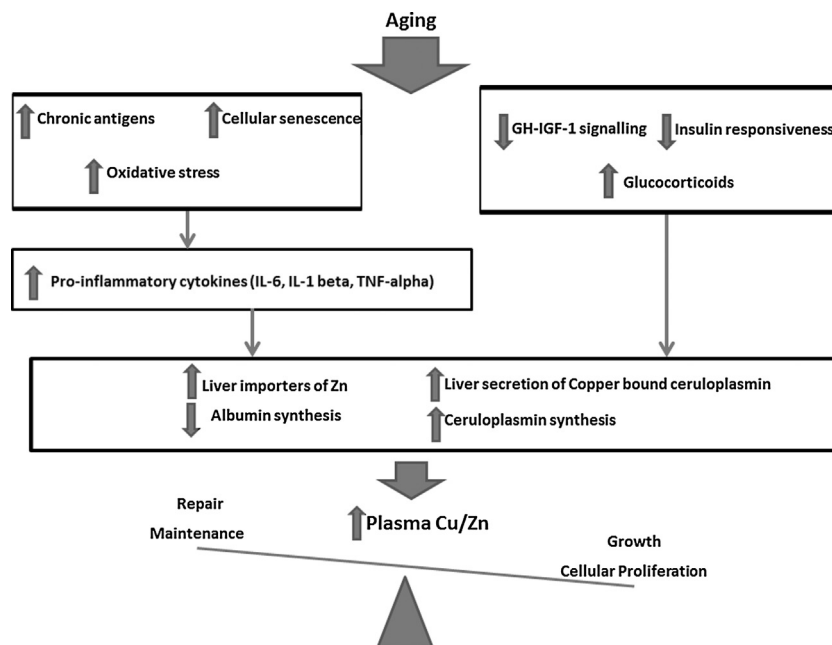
Aging

Chronic antigens
Cellular senescence
Oxidative stress

GH-IGF-1 signalling
Insulin responsiveness
Glucocorticoids

Pro-inflammatory cytokines (IL-6, IL-1 beta, TNF-alpha)

Liver importers of Zn
Albumin synthesis
Liver secretion of Copper bound ceruloplasmin
Ceruloplasmin synthesis

Repair
Maintenance
Plasma Cu/Zn
Growth
Cellular Proliferation